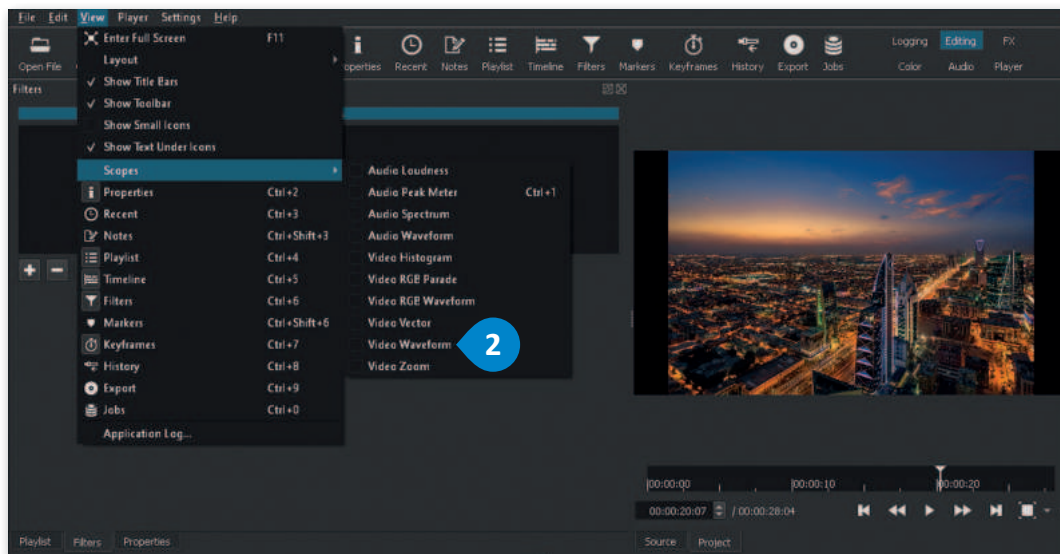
File Edit View Player Settings Help

Open File

Filters

Enter Full Screen F11
Layout
✓ Show Title Bars
✓ Show Toolbar
Show Small Icons
✓ Show Text Under Icons
Scopes
Properties Ctrl+2
Recent Ctrl+3
Notes Ctrl+Shift+3
Playlist Ctrl+4
Timeline Ctrl+5
Filters Ctrl+6
Markers Ctrl+Shift+6
Keyframes Ctrl+7
History Ctrl+8
Export Ctrl+9
Jobs Ctrl+0
Application Log...

Audio Loudness
Audio Peak Meter Ctrl+1
Audio Spectrum
Audio Waveform
Video Histogram
Video RGB Parade
Video RGB Waveform
Video Vector
Video Waveform
Video Zoom

2

operties Recent Notes Playlist Timeline Filters Markers Keyframes History Export Jobs

Logging Editing FX
Color Audio Player

00:00:00 00:00:10 00:00:20

00:00:20:07 / 00:00:28:04

Playlist Filters Properties

Source Project